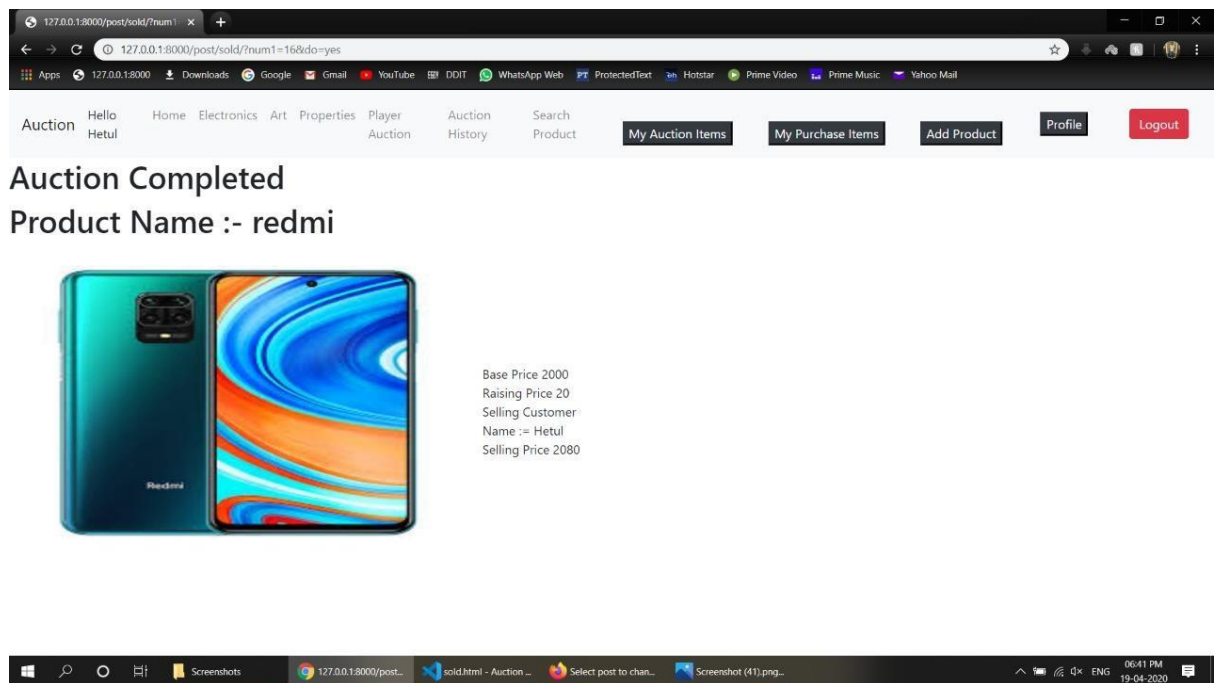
127.0.0.1:8000/post/sold/?num1 ×

127.0.0.1:8000/post/sold/?num1=16&do=yes

Apps 127.0.0.1:8000 Downloads Google Gmail YouTube DDIT WhatsApp Web ProtectedText Hotstar Prime Video Prime Music Yahoo Mail

Auction Hello Hetul Home Electronics Art Properties Player Auction Auction History Search Product My Auction Items My Purchase Items Add Product Profile Logout

# Auction Completed
# Product Name :- redmi

Redmi

Base Price 2000
Raising Price 20
Selling Customer Name := Hetul
Selling Price 2080

Screenshots 127.0.0.1:8000/post... sold.html - Auction ... Select post to chan... Screenshot (41).png...

ENG 06:41 PM 19-04-2020